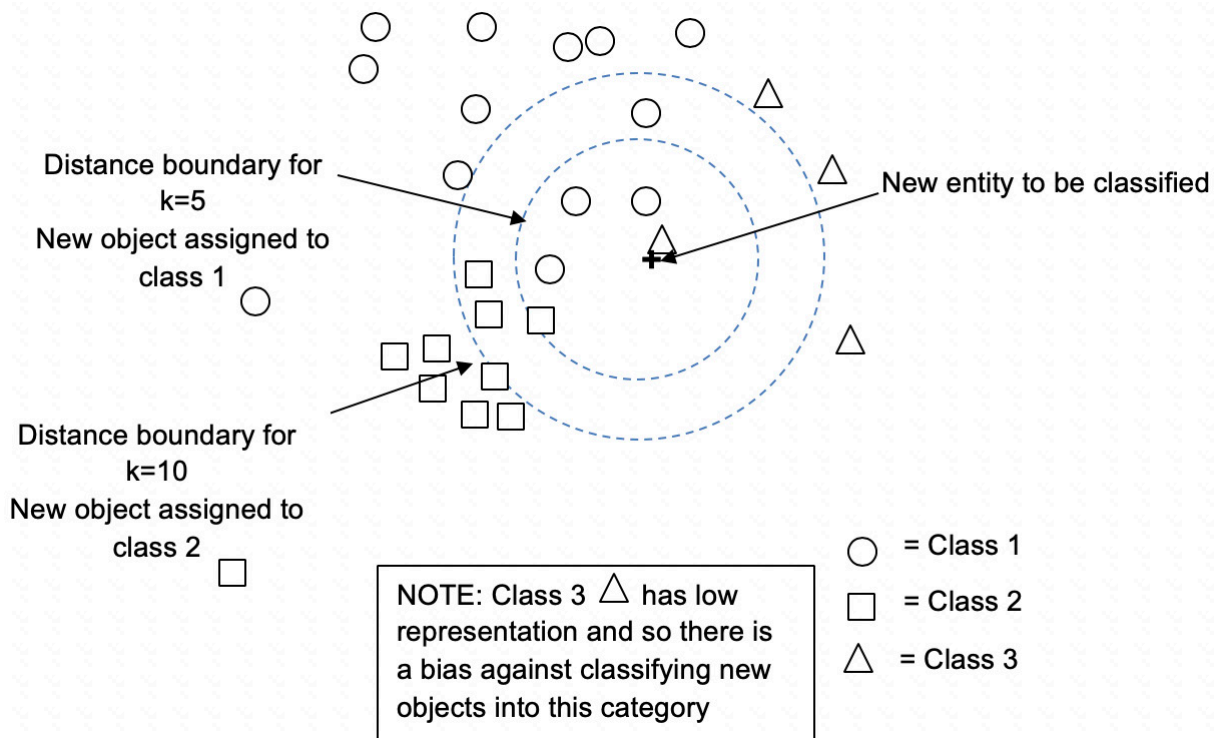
Distance boundary for k=5
New object assigned to class 1

New entity to be classified

Distance boundary for k=10
New object assigned to class 2

○ = Class 1
□ = Class 2
△ = Class 3

NOTE: Class 3 △ has low representation and so there is a bias against classifying new objects into this category